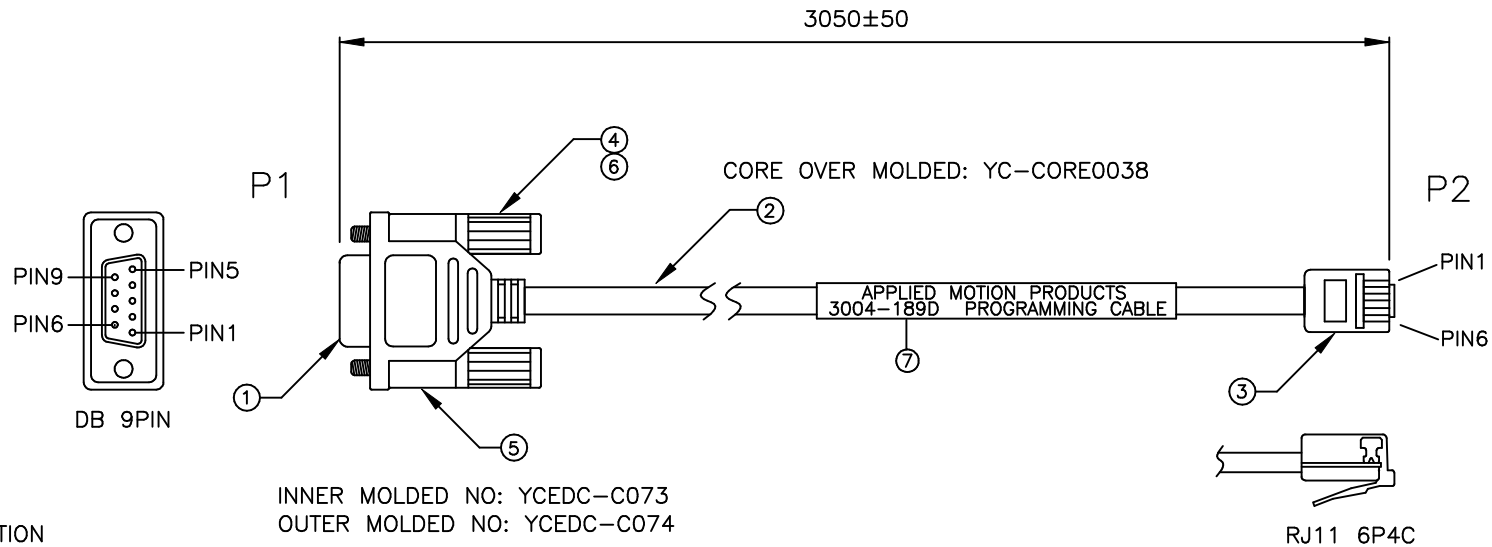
3050±50

P1

P2

CORE OVER MOLDED: YC-CORE0038

PIN9
PIN5
PIN6
PIN1

DB 9PIN

4
6

2

1

5

APPLIED MOTION PRODUCTS
3004-189D PROGRAMMING CABLE

7

PIN1
PIN6

3

INNER MOLDED NO: YCEDC-C073
OUTER MOLDED NO: YCEDC-C074

TION

RJ11 6P4C